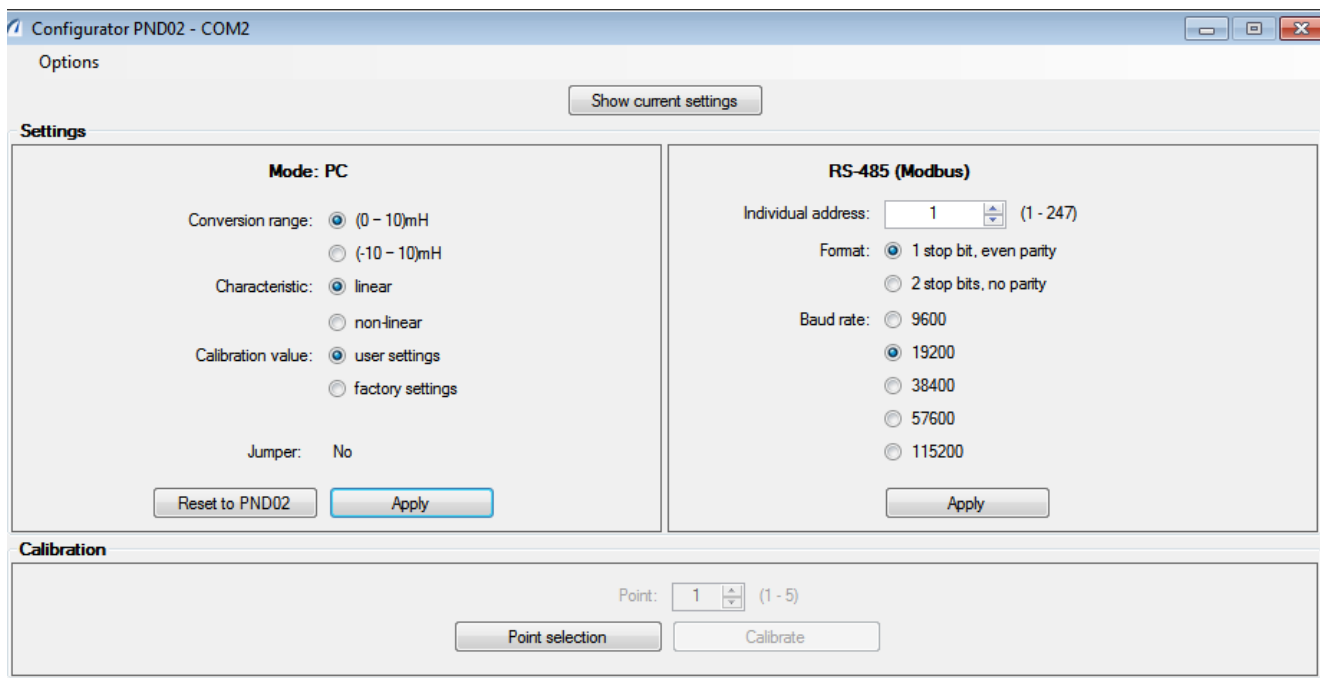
Configurator PND02 - COM2

Options

Show current settings

Settings

Mode: PC

Conversion range: (0 – 10)mH
(-10 – 10)mH
Characteristic: linear
non-linear
Calibration value: user settings
factory settings

Jumper: No

Reset to PND02
Apply

RS-485 (Modbus)

Individual address: 1 (1 - 247)
Format: 1 stop bit, even parity
2 stop bits, no parity
Baud rate: 9600
19200
38400
57600
115200

Apply

Calibration

Point: 1 (1 - 5)
Point selection
Calibrate